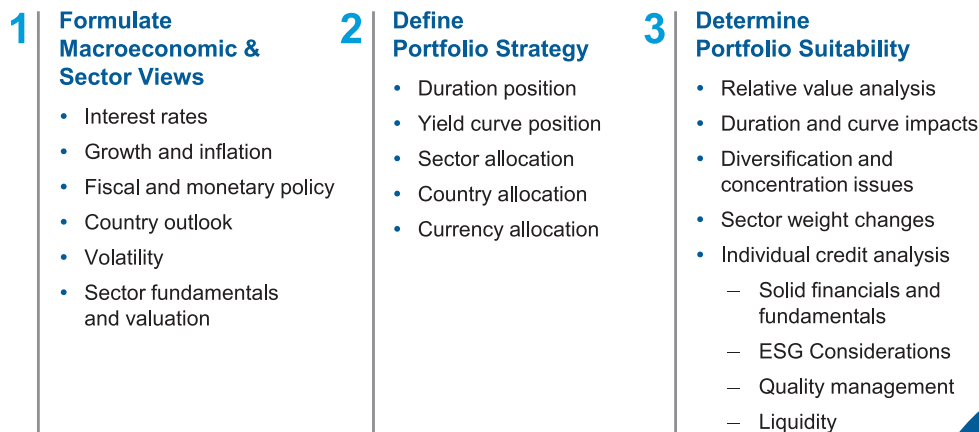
1 Formulate Macroeconomic & Sector Views

- Interest rates
- Growth and inflation
- Fiscal and monetary policy
- Country outlook
- Volatility
- Sector fundamentals and valuation

2 Define Portfolio Strategy

- Duration position
- Yield curve position
- Sector allocation
- Country allocation
- Currency allocation

3 Determine Portfolio Suitability

- Relative value analysis
- Duration and curve impacts
- Diversification and concentration issues
- Sector weight changes
- Individual credit analysis
  – Solid financials and fundamentals
  – ESG Considerations
  – Quality management
  – Liquidity